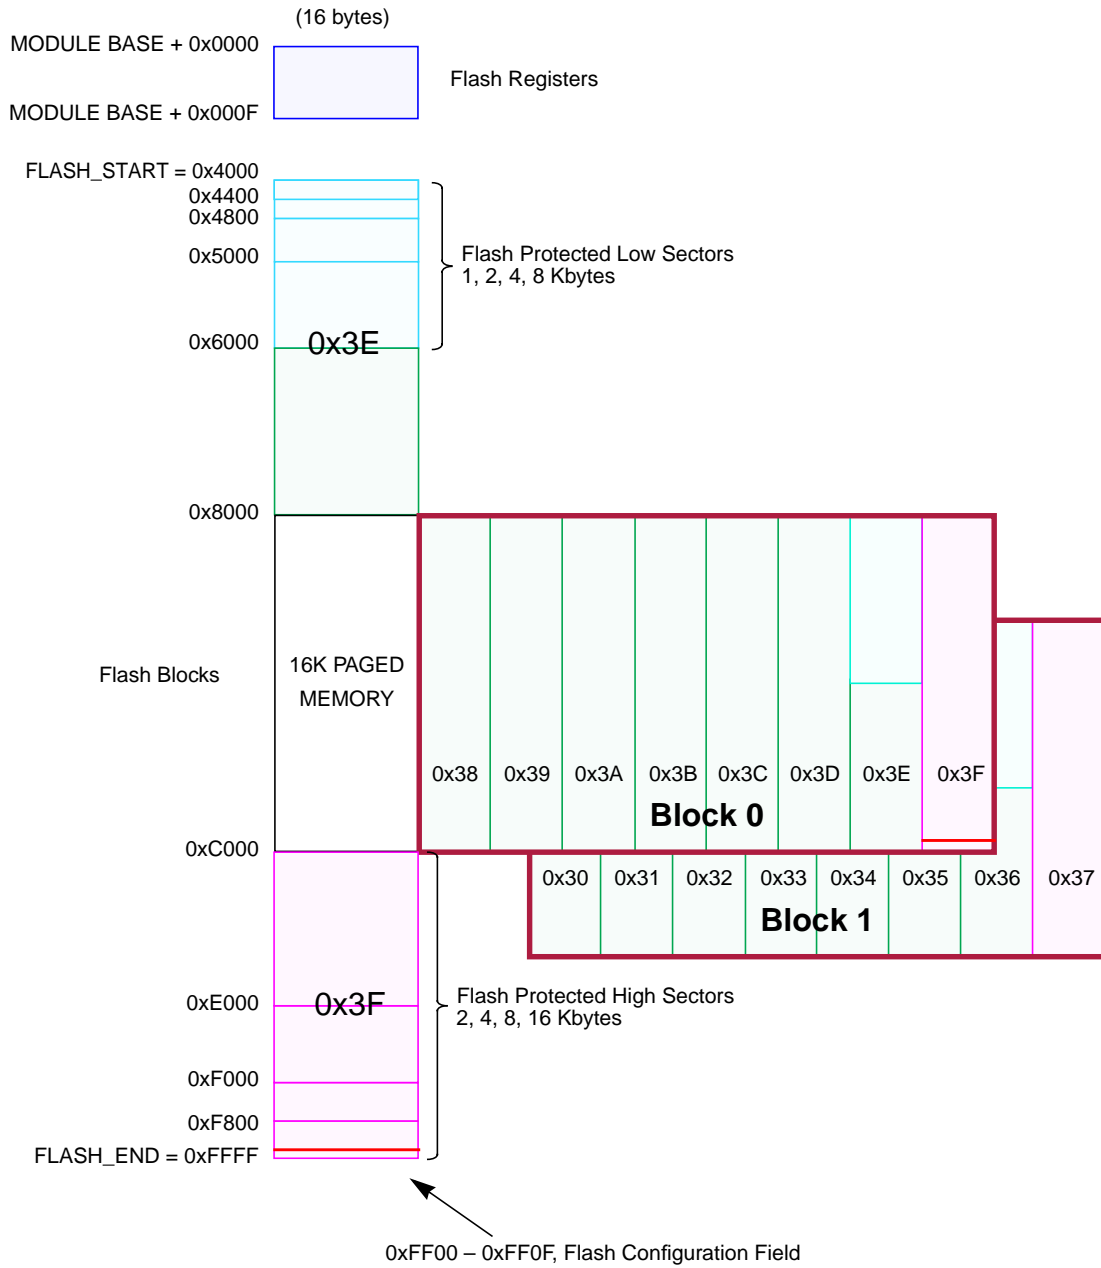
(16 bytes)

MODULE BASE + 0x0000

Flash Registers

MODULE BASE + 0x000F

FLASH_START = 0x4000

0x4400

0x4800

0x5000

Flash Protected Low Sectors
1, 2, 4, 8 Kbytes

0x6000

0x3E

0x8000

Flash Blocks

16K PAGED MEMORY

0x38 0x39 0x3A 0x3B 0x3C 0x3D 0x3E 0x3F

Block 0

0xC000

0x30 0x31 0x32 0x33 0x34 0x35 0x36 0x37

Block 1

0xE000

0x3F

Flash Protected High Sectors
2, 4, 8, 16 Kbytes

0xF000

0xF800

FLASH_END = 0xFFFF

0xFF00 – 0xFF0F, Flash Configuration Field